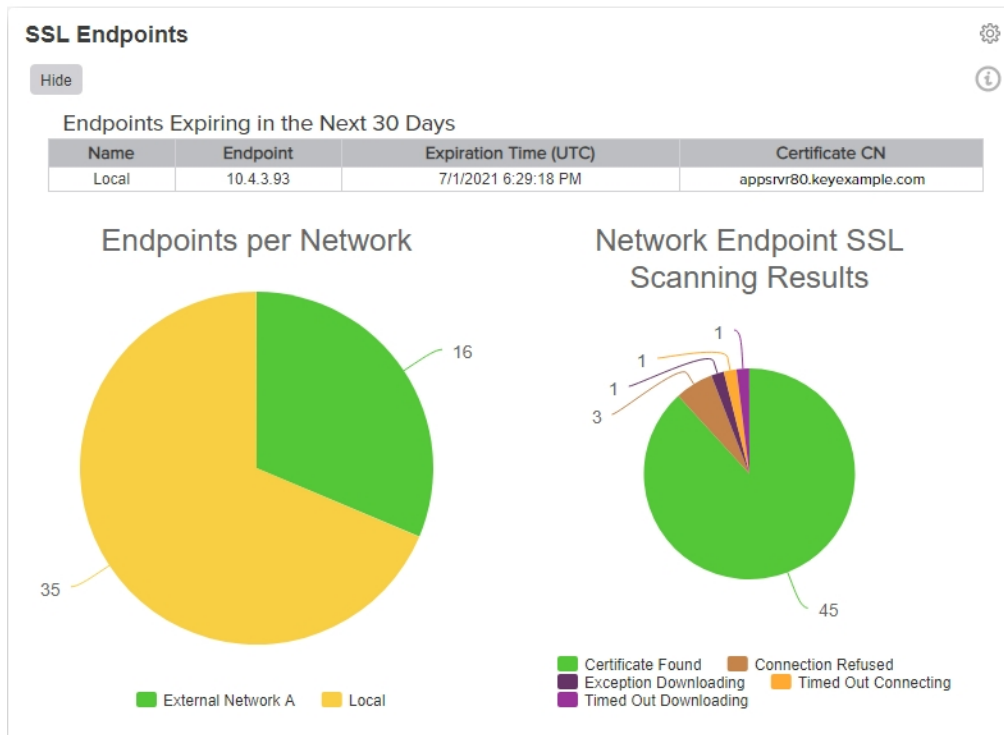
SSL Endpoints

Hide

Endpoints Expiring in the Next 30 Days

| Name | Endpoint | Expiration Time (UTC) | Certificate CN |
|---|---|---|---|
| Local | 10.4.3.93 | 7/1/2021 6:29:18 PM | appsrvr80.keyexample.com |

Endpoints per Network

16

35

External Network A   Local

Network Endpoint SSL Scanning Results

1
1
1
3

45

Certificate Found   Connection Refused
Exception Downloading   Timed Out Connecting
Timed Out Downloading